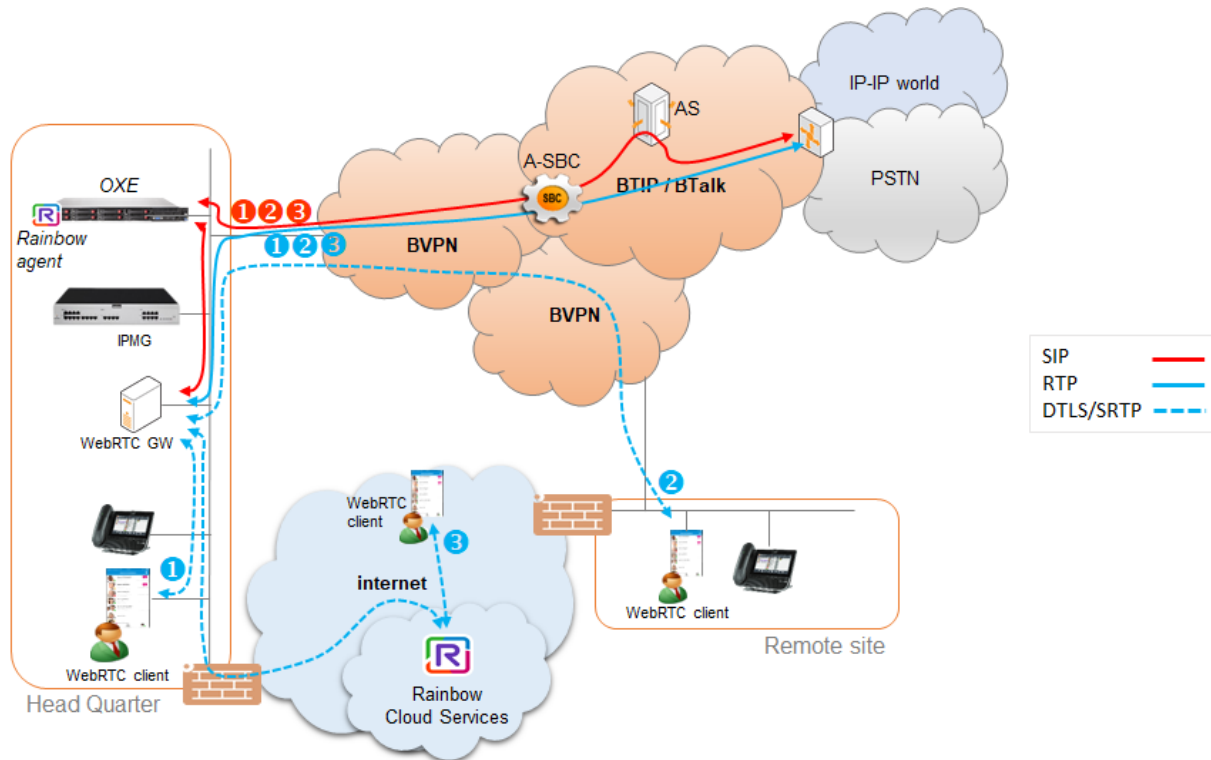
IP-IP world

AS

A-SBC

SBC

BTIP / BTalk

PSTN

OXE

Rainbow agent

1 2 3

1 2 3

BVPN

BVPN

IPMG

WebRTC GW

SIP

RTP

DTLS/SRTP

2

WebRTC client

3

internet

WebRTC client

1

WebRTC client

Remote site

Rainbow Cloud Services

WebRTC client

Head Quarter